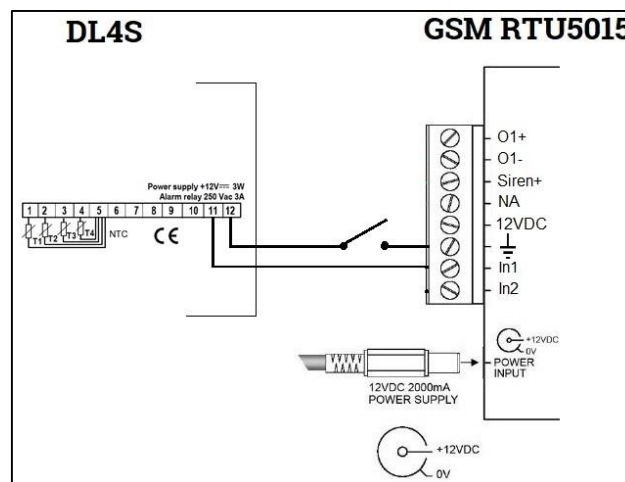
DL4S

GSM RTU5015

Power supply +12V⎓ 3W
Alarm relay 250 Vac 3A

| 1 | 2 | 3 | 4 | 5 | 6 | 7 | 8 | 9 | 10 | 11 | 12 |
|---|---|---|---|---|---|---|---|---|---|---|---|

T1 T2 T3 T4 NTC

CE

O1+
O1-
Siren+
NA
12VDC
In1
In2

+12VDC
0V
POWER INPUT

12VDC 2000mA
POWER SUPPLY

+12VDC
0V